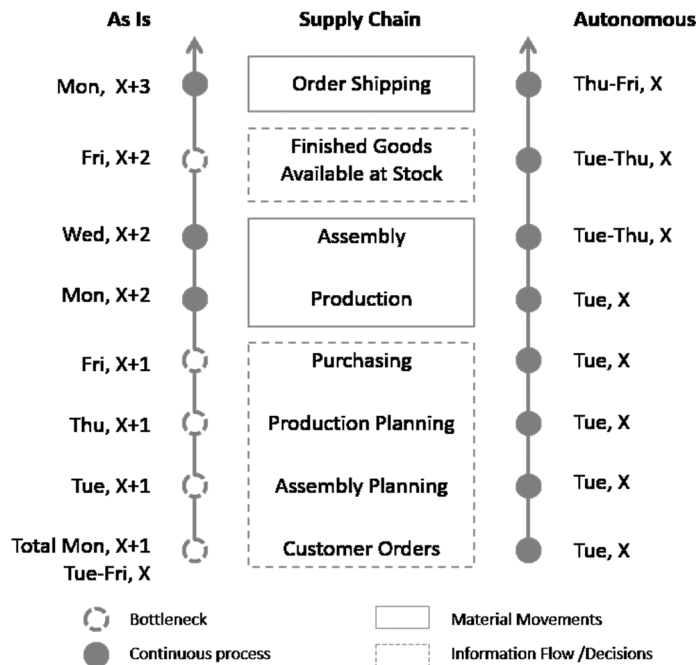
| As Is | Supply Chain | Autonomous |
|---|---|---|
| Mon, X+3 | Order Shipping | Thu-Fri, X |
| Fri, X+2 | Finished Goods Available at Stock | Tue-Thu, X |
| Wed, X+2 | Assembly | Tue-Thu, X |
| Mon, X+2 | Production | Tue, X |
| Fri, X+1 | Purchasing | Tue, X |
| Thu, X+1 | Production Planning | Tue, X |
| Tue, X+1 | Assembly Planning | Tue, X |
| Total Mon, X+1 Tue-Fri, X | Customer Orders | Tue, X |

Bottleneck
Continuous process
Material Movements
Information Flow /Decisions